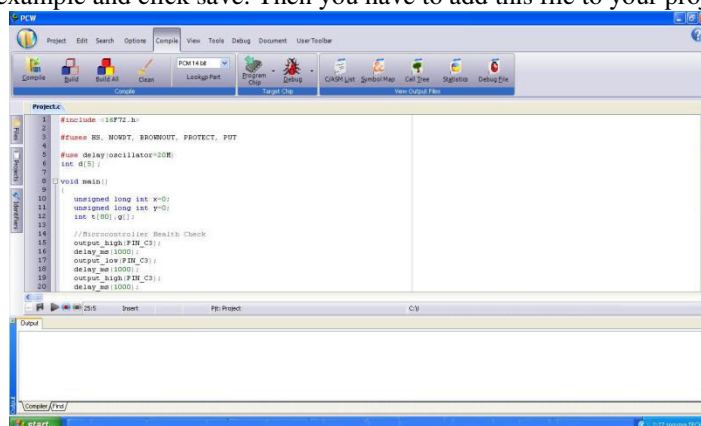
example and click save. Then you have to add this file to your proj

PCW

Project Edit Search Options Compile View Tools Debug Document User Toolbar

Compile Build Build All Clean PCM 14 bit Lookup Part Program Chip Debug C/ASM List Symbol Map Call Tree Statistics Debug File

Compile Target Chip View Output Files

Project.c

Files Projects Identifiers

1 #include <16F72.h>
2
3 #fuses HS, NOWDT, BROWNOUT, PROTECT, PUT
4
5 #use delay(oscillator=20M)
6 int d[5];
7
8 void main()
9 {
10 unsigned long int x=0;
11 unsigned long int y=0;
12 int t[80],g[];
13
14 //Microcontroller Health Check
15 output_high(PIN_C3);
16 delay_ms(1000);
17 output_low(PIN_C3);
18 delay_ms(1000);
19 output_high(PIN_C3);
20 delay_ms(1000);

25:5 Insert P|t: Project C:\\

Output

Compiler Find

start